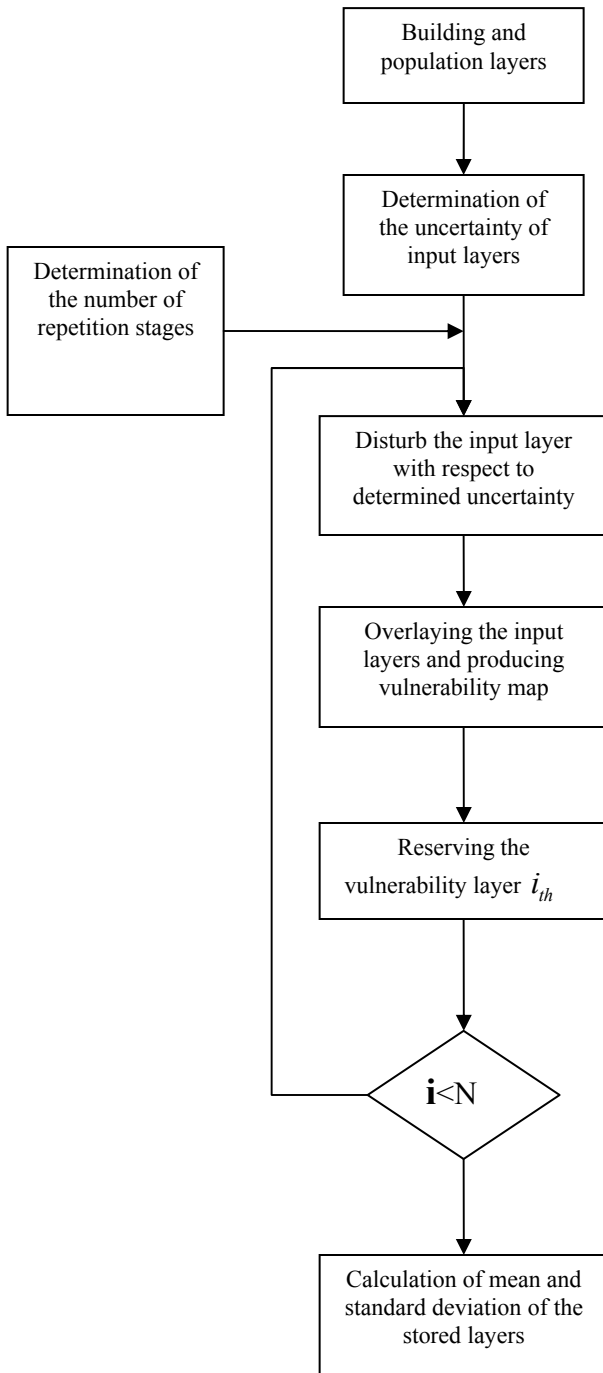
Building and population layers

Determination of the uncertainty of input layers

Determination of the number of repetition stages

Disturb the input layer with respect to determined uncertainty

Overlaying the input layers and producing vulnerability map

Reserving the vulnerability layer $i_{th}$

$\mathbf{i}$<N

Calculation of mean and standard deviation of the stored layers